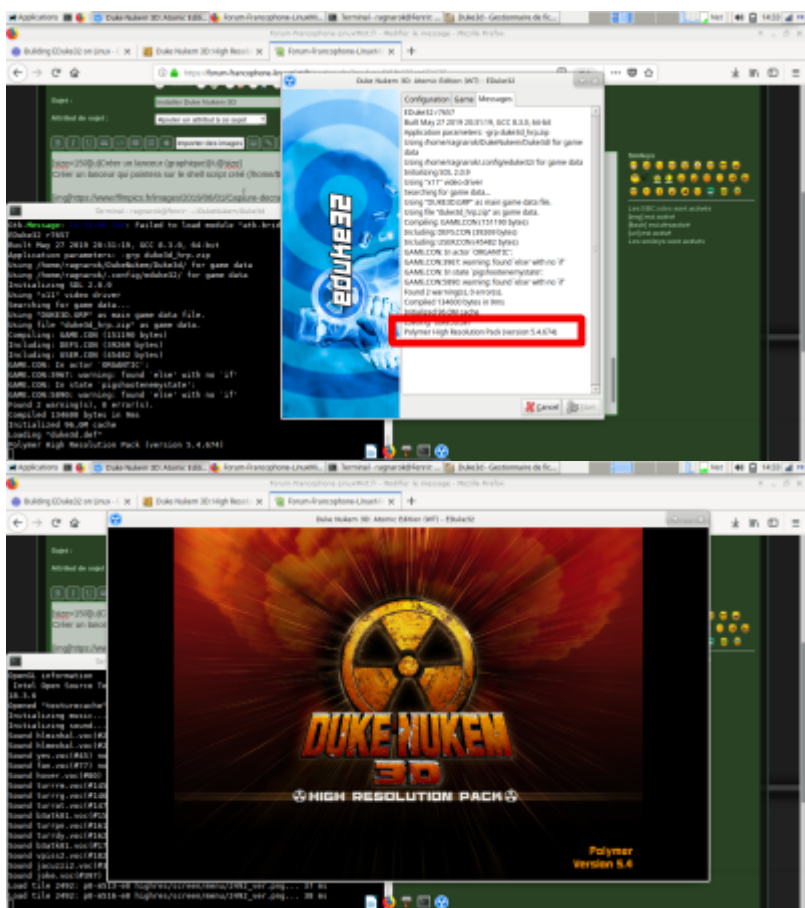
Applications Duke Nukem 3D: Atomic Edi... Forum-Francophone-LinuxMi... Terminal - ragnarok@Fenrir Duke3d - Gestionnaire de fic... 14:33

forum-francophone-linuxmint.fr - Modifier le message - Mozilla Firefox

Building EDuke32 on Linux - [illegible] Duke Nukem 3D High Resolu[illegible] Forum-Francophone-LinuxM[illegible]

https://forum-francophone-linuxmint.fr/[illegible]

Sujet : Installer Duke Nukem 3D

Attribut de sujet : Ajouter un attribut à ce sujet

Importer des images

[size=150]Créer un lanceur [/size]
Créer un lanceur qui pointera sur le shell script créé (/home/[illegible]

[img]https://www.ffmpics.fr/images/2019/06/22/Capture-decra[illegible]

Duke Nukem 3D: Atomic Edition (WT) - EDuke32

Configuration Game Messages

EDuke32 r7607
Built May 27 2019 20:31:19, GCC 8.3.0, 64-bit
Application parameters: -grp duke3d_hrp.zip
Using /home/ragnarok/DukeNukem/Duke3d/ for game data
Using /home/ragnarok/.config/eduke32/ for game data
Initializing SDL 2.0.9
Using "x11" video driver
Searching for game data...
Using "DUKE3D.GRP" as main game data file.
Using file "duke3d_hrp.zip" as game data.
Compiling: GAME.CON (151190 bytes)
Including: DEFS.CON (39369 bytes)
Including: USER.CON (45482 bytes)
GAME.CON: In actor `ORGANTIC':
GAME.CON:3967: warning: found `else' with no `if'
GAME.CON: In state `pigshootenemystate':
GAME.CON:5890: warning: found `else' with no `if'
Found 2 warning(s), 0 error(s).
Compiled 134600 bytes in 9ms
Initialized 96.0M cache
Loading "duke3d.def"
Polymer High Resolution Pack (version 5.4.674)

Cancel Start

Smileys

Les BBCodes sont activés
[img] est activé
[flash] est désactivé
[url] est activé
Les smileys sont activés

De-mal : ragnarok@Fenrir: ~/DukeNukem/Duke3d

Gtk-Message: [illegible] Failed to load module "atk-brid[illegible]
EDuke32 r7607
Built May 27 2019 20:31:19, GCC 8.3.0, 64-bit
Application parameters: -grp duke3d_hrp.zip
Using /home/ragnarok/DukeNukem/Duke3d/ for game data
Using /home/ragnarok/.config/eduke32/ for game data
Initializing SDL 2.0.9
Using "x11" video driver
Searching for game data...
Using "DUKE3D.GRP" as main game data file.
Using file "duke3d_hrp.zip" as game data.
Compiling: GAME.CON (151190 bytes)
Including: DEFS.CON (39369 bytes)
Including: USER.CON (45482 bytes)
GAME.CON: In actor `ORGANTIC':
GAME.CON:3967: warning: found `else' with no `if'
GAME.CON: In state `pigshootenemystate':
GAME.CON:5890: warning: found `else' with no `if'
Found 2 warning(s), 0 error(s).
Compiled 134600 bytes in 9ms
Initialized 96.0M cache
Loading "duke3d.def"
Polymer High Resolution Pack (version 5.4.674)

Applications Duke Nukem 3D: Atomic Edi... Forum-Francophone-LinuxMi... Terminal - ragnarok@Fenrir Duke3d - Gestionnaire de fic... 14:33

Building EDuke32 on Linux - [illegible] Duke Nukem 3D High Resolu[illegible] Forum-Francophone-LinuxM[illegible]

Duke Nukem 3D: Atomic Edition (WT) - EDuke32

Sujet :

[size=150]Cr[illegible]
Créer un lan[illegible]

OpenGL information
Intel Open Source Te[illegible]
18.3.6
Opened "texturecache"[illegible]
Initializing music...
Initializing sound...
Sound hlmechal.voc(#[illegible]
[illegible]

DUKE NUKEM 3D
HIGH RESOLUTION PACK

Polymer
Version 5.4

Load tile 2492: p0-a519-e0 hughres/screen/menu/2492_ver.png... 31 ms
Load tile 2492: p0-a519-e0 hughres/screen/menu/2492_ver.png... 30 ms